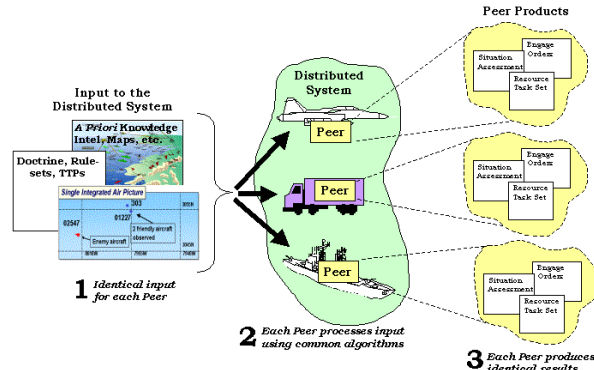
Peer Products

Input to the Distributed System

A Priori Knowledge Intel, Maps, etc.

Doctrine, Rule-sets, TTPs

Single Integrated Air Picture

303

01227

02547

2 friendly aircraft observed

Enemy aircraft

Distributed System

Peer

Peer

Peer

Situation Assessment

Engage Orders

Resource Task Set

Situation Assessment

Engage Orders

Resource Task Set

Situation Assessment

Engage Orders

Resource Task Set

1 Identical input for each Peer

2 Each Peer processes input using common algorithms

3 Each Peer produces identical results